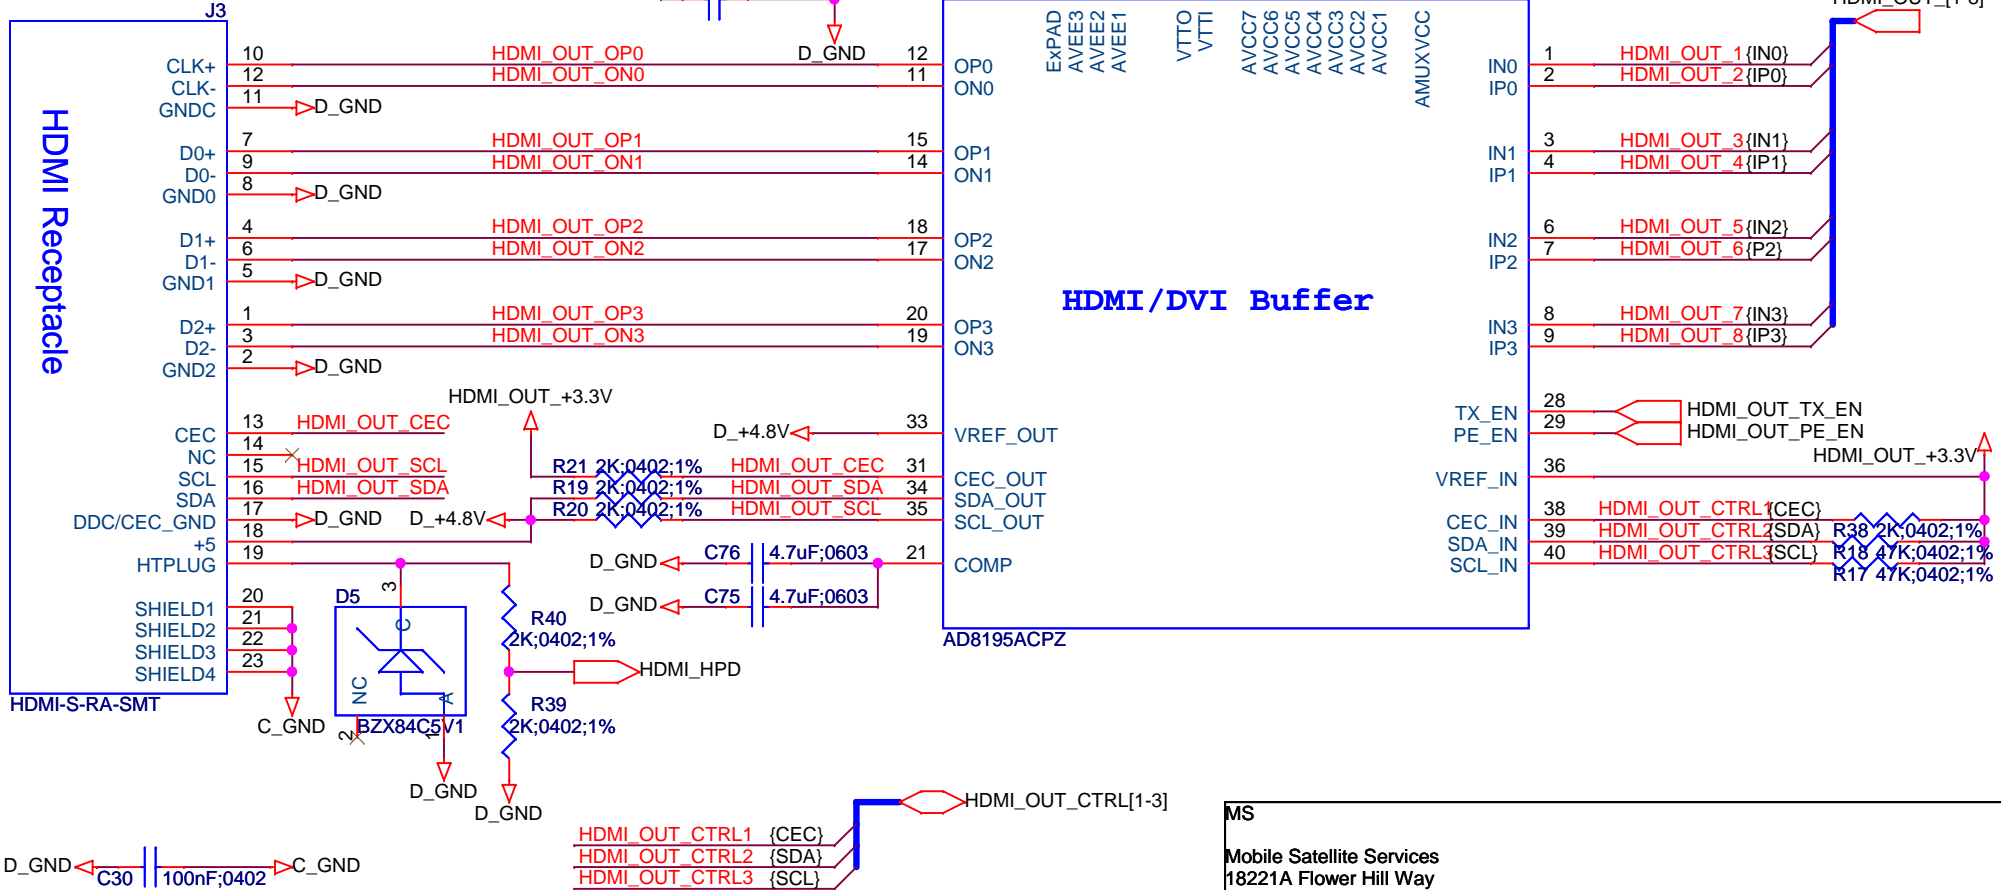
J3
HDMI Receptacle
CLK+
CLK-
GNDC
D0+
D0-
GND0
D1+
D1-
GND1
D2+
D2-
GND2
CEC
NC
SCL
SDA
DDC/CEC_GND
+5
HTPLUG
SHIELD1
SHIELD2
SHIELD3
SHIELD4
HDMI-S-RA-SMT
10 HDMI_OUT_OP0 D_GND 12
12 HDMI_OUT_ON0 11
11 D_GND
7 HDMI_OUT_OP1 15
9 HDMI_OUT_ON1 14
8 D_GND
4 HDMI_OUT_OP2 18
6 HDMI_OUT_ON2 17
5 D_GND
1 HDMI_OUT_OP3 20
3 HDMI_OUT_ON3 19
2 D_GND
HDMI_OUT_+3.3V
13 HDMI_OUT_CEC
14
15 HDMI_OUT_SCL
16 HDMI_OUT_SDA
17 D_GND D_+4.8V
18
19
20
21
22
23
C_GND
D_+4.8V 33
R21 2K;0402;1% HDMI_OUT_CEC 31
R19 2K;0402;1% HDMI_OUT_SDA 34
R20 2K;0402;1% HDMI_OUT_SCL 35
D_GND C76 4.7uF;0603 21
D_GND C75 4.7uF;0603
D5
3
C
NC
A
2
1
BZX84C5V1
D_GND
R40
2K;0402;1%
HDMI_HPD
R39
2K;0402;1%
D_GND
OP0
ON0
OP1
ON1
OP2
ON2
OP3
ON3
VREF_OUT
CEC_OUT
SDA_OUT
SCL_OUT
COMP
ExPAD
AVEE3
AVEE2
AVEE1
VTTO
VTTI
AVCC7
AVCC6
AVCC5
AVCC4
AVCC3
AVCC2
AVCC1
AMUXVCC
HDMI/DVI Buffer
AD8195ACPZ
IN0
IP0
IN1
IP1
IN2
IP2
IN3
IP3
TX_EN
PE_EN
VREF_IN
CEC_IN
SDA_IN
SCL_IN
HDMI_OUT_[1-8]
1 HDMI_OUT_1{IN0}
2 HDMI_OUT_2{IP0}
3 HDMI_OUT_3{IN1}
4 HDMI_OUT_4{IP1}
6 HDMI_OUT_5{IN2}
7 HDMI_OUT_6{P2}
8 HDMI_OUT_7{IN3}
9 HDMI_OUT_8{IP3}
28 HDMI_OUT_TX_EN
29 HDMI_OUT_PE_EN
HDMI_OUT_+3.3V
36
38 HDMI_OUT_CTRL1{CEC}
39 HDMI_OUT_CTRL2{SDA} R38 2K;0402;1%
40 HDMI_OUT_CTRL3{SCL} R18 47K;0402;1%
R17 47K;0402;1%
HDMI_OUT_CTRL[1-3]
HDMI_OUT_CTRL1 {CEC}
HDMI_OUT_CTRL2 {SDA}
HDMI_OUT_CTRL3 {SCL}
D_GND C30 100nF;0402 C_GND
MS
Mobile Satellite Services
18221A Flower Hill Way